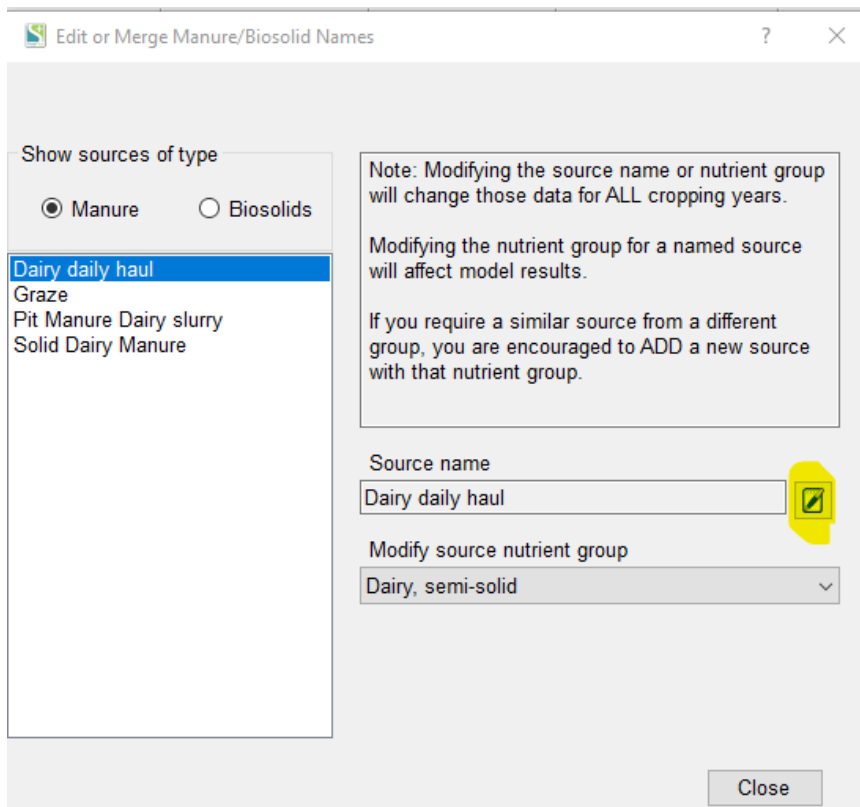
Edit or Merge Manure/Biosolid Names

?

×

Show sources of type

Manure

Biosolids

Dairy daily haul
Graze
Pit Manure Dairy slurry
Solid Dairy Manure

Note: Modifying the source name or nutrient group will change those data for ALL cropping years.

Modifying the nutrient group for a named source will affect model results.

If you require a similar source from a different group, you are encouraged to ADD a new source with that nutrient group.

Source name

Dairy daily haul

Modify source nutrient group

Dairy, semi-solid

Close